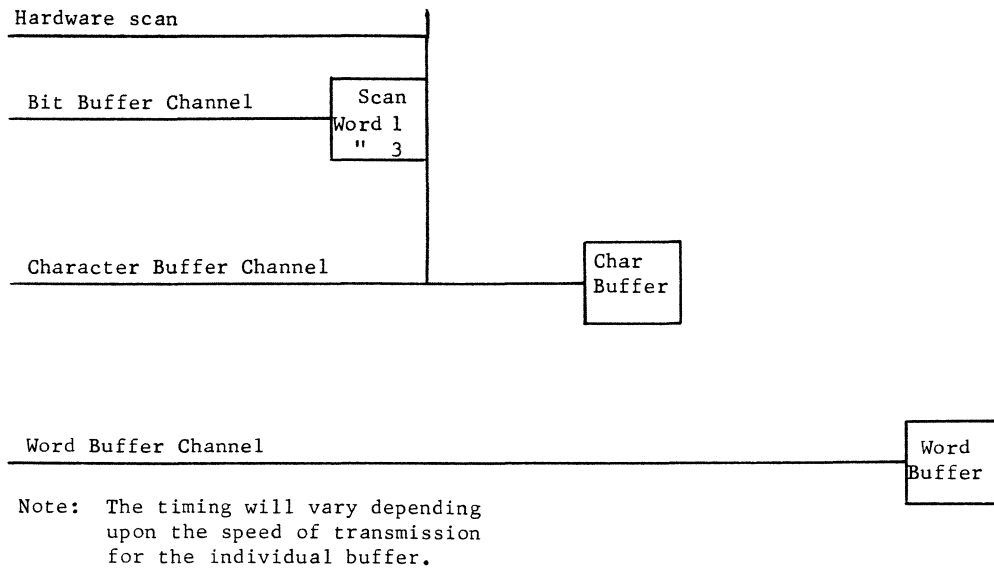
Hardware scan

Bit Buffer Channel

Scan
Word 1
" 3

Character Buffer Channel

Char
Buffer

Word Buffer Channel

Word
Buffer

Note: The timing will vary depending upon the speed of transmission for the individual buffer.